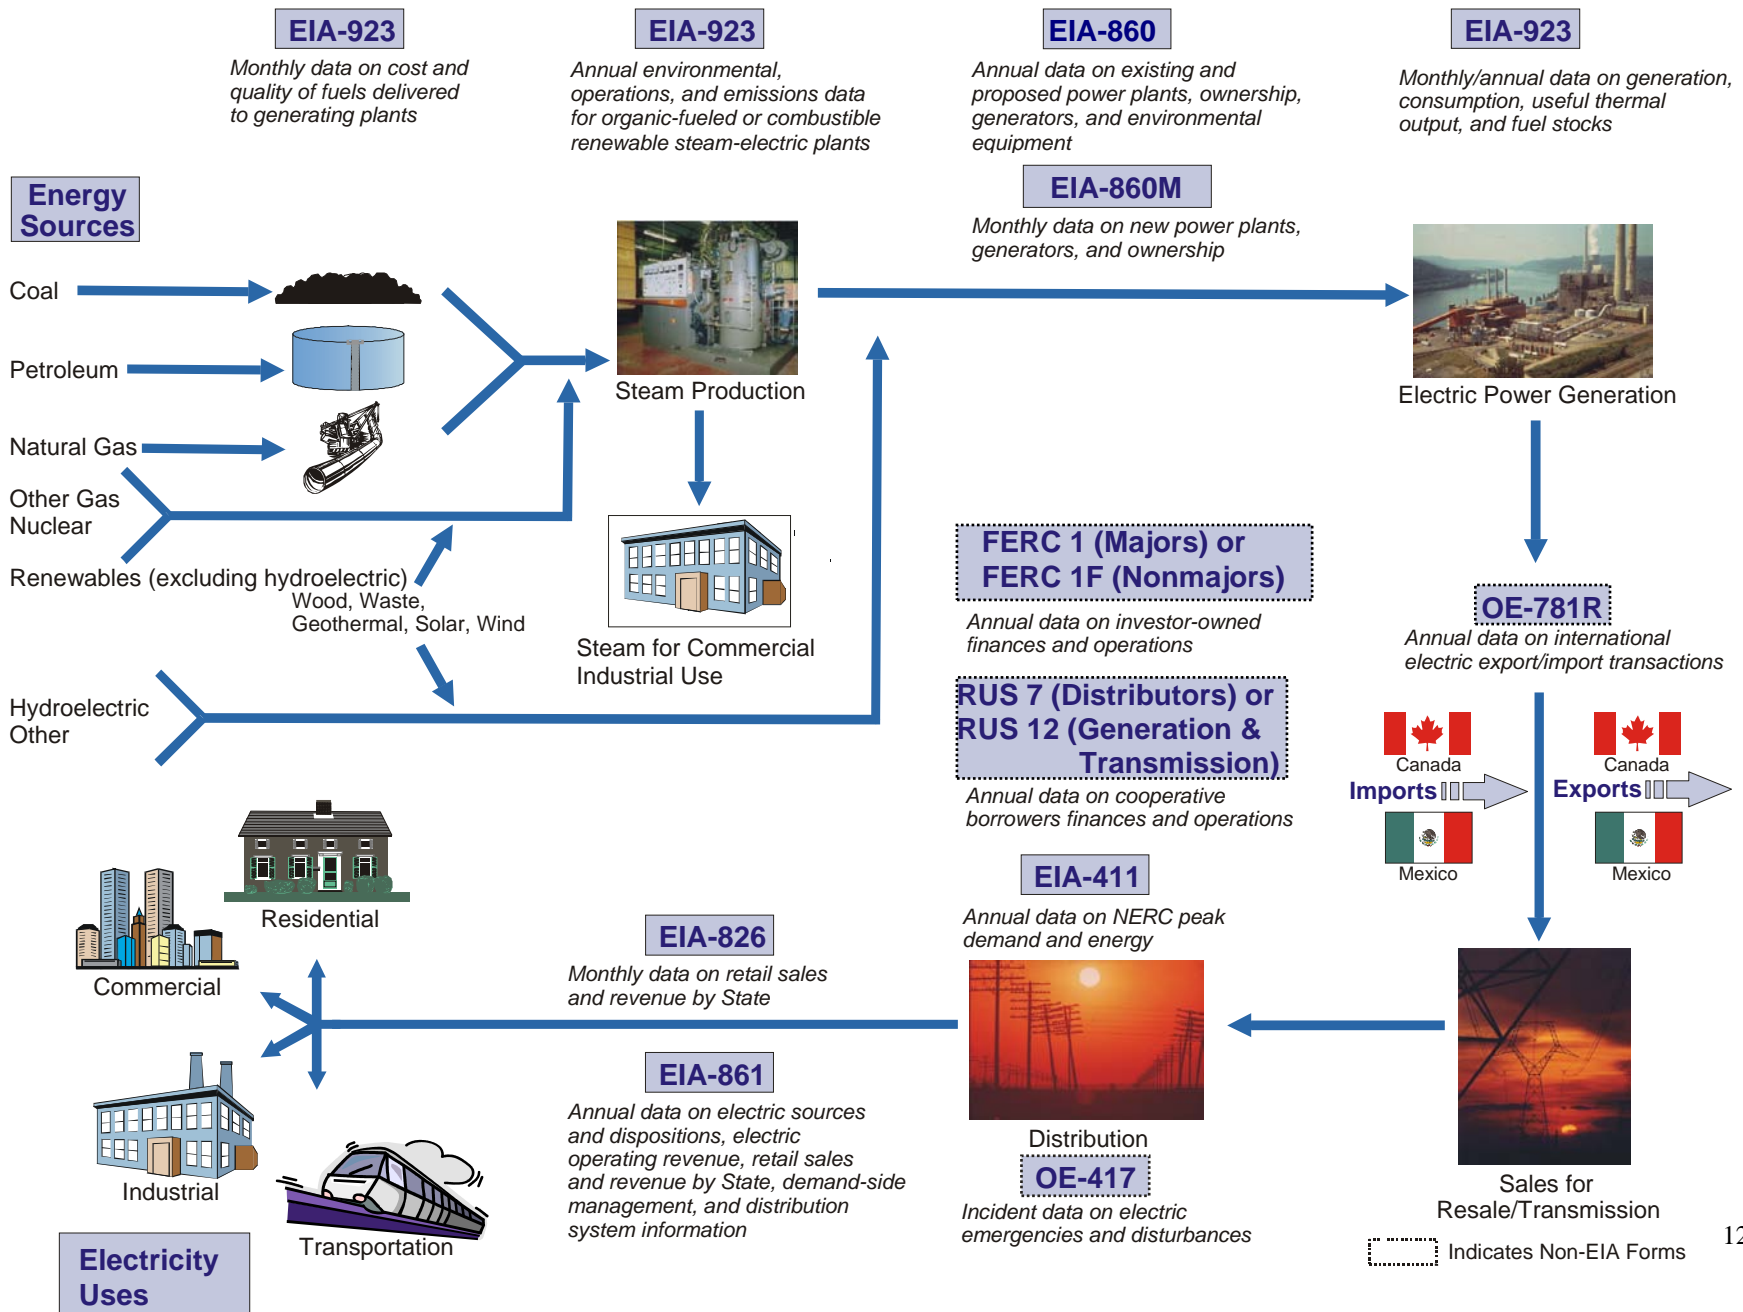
EIA-923
Monthly data on cost and quality of fuels delivered to generating plants

EIA-923
Annual environmental, operations, and emissions data for organic-fueled or combustible renewable steam-electric plants

EIA-860
Annual data on existing and proposed power plants, ownership, generators, and environmental equipment

EIA-923
Monthly/annual data on generation, consumption, useful thermal output, and fuel stocks

Energy Sources

EIA-860M
Monthly data on new power plants, generators, and ownership

Coal

Petroleum

Natural Gas

Other Gas
Nuclear

Renewables (excluding hydroelectric)
Wood, Waste, Geothermal, Solar, Wind

Hydroelectric
Other

Steam Production

Electric Power Generation

Steam for Commercial Industrial Use

FERC 1 (Majors) or FERC 1F (Nonmajors)
Annual data on investor-owned finances and operations

RUS 7 (Distributors) or RUS 12 (Generation & Transmission)
Annual data on cooperative borrowers finances and operations

OE-781R
Annual data on international electric export/import transactions

Canada
Imports
Mexico

Canada
Exports
Mexico

Residential

Commercial

Industrial

Transportation

EIA-826
Monthly data on retail sales and revenue by State

EIA-861
Annual data on electric sources and dispositions, electric operating revenue, retail sales and revenue by State, demand-side management, and distribution system information

EIA-411
Annual data on NERC peak demand and energy

Distribution

OE-417
Incident data on electric emergencies and disturbances

Sales for Resale/Transmission

Indicates Non-EIA Forms

Electricity Uses

12